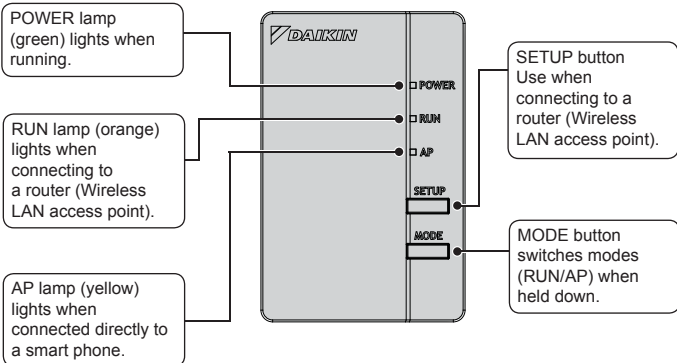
POWER lamp (green) lights when running.

RUN lamp (orange) lights when connecting to a router (Wireless LAN access point).

AP lamp (yellow) lights when connected directly to a smart phone.

DAIKIN

POWER

RUN

AP

SETUP

MODE

SETUP button Use when connecting to a router (Wireless LAN access point).

MODE button switches modes (RUN/AP) when held down.